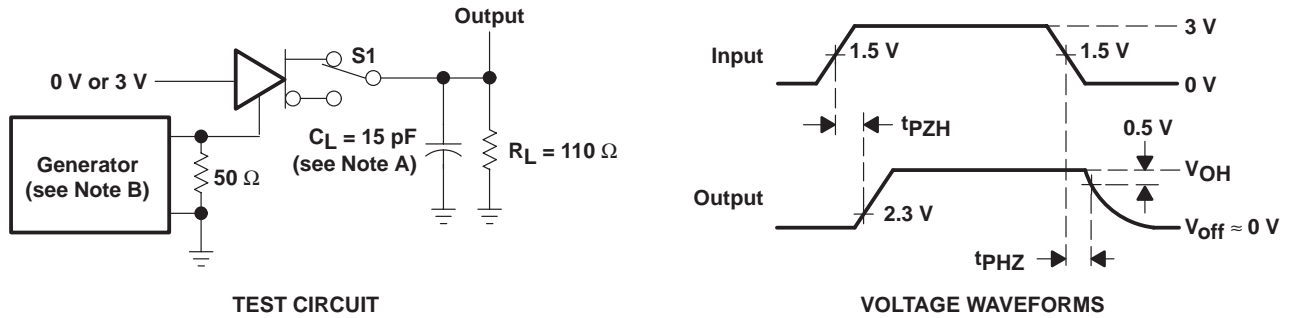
Output

S1

0 V or 3 V

Generator (see Note B)

$50\ \Omega$

$C_L$ = 15 pF (see Note A)

$R_L = 110\ \Omega$

TEST CIRCUIT

Input

1.5 V

1.5 V

3 V

0 V

$t_{PZH}$

0.5 V

$V_{OH}$

Output

2.3 V

$V_{off} \approx 0$ V

$t_{PHZ}$

VOLTAGE WAVEFORMS